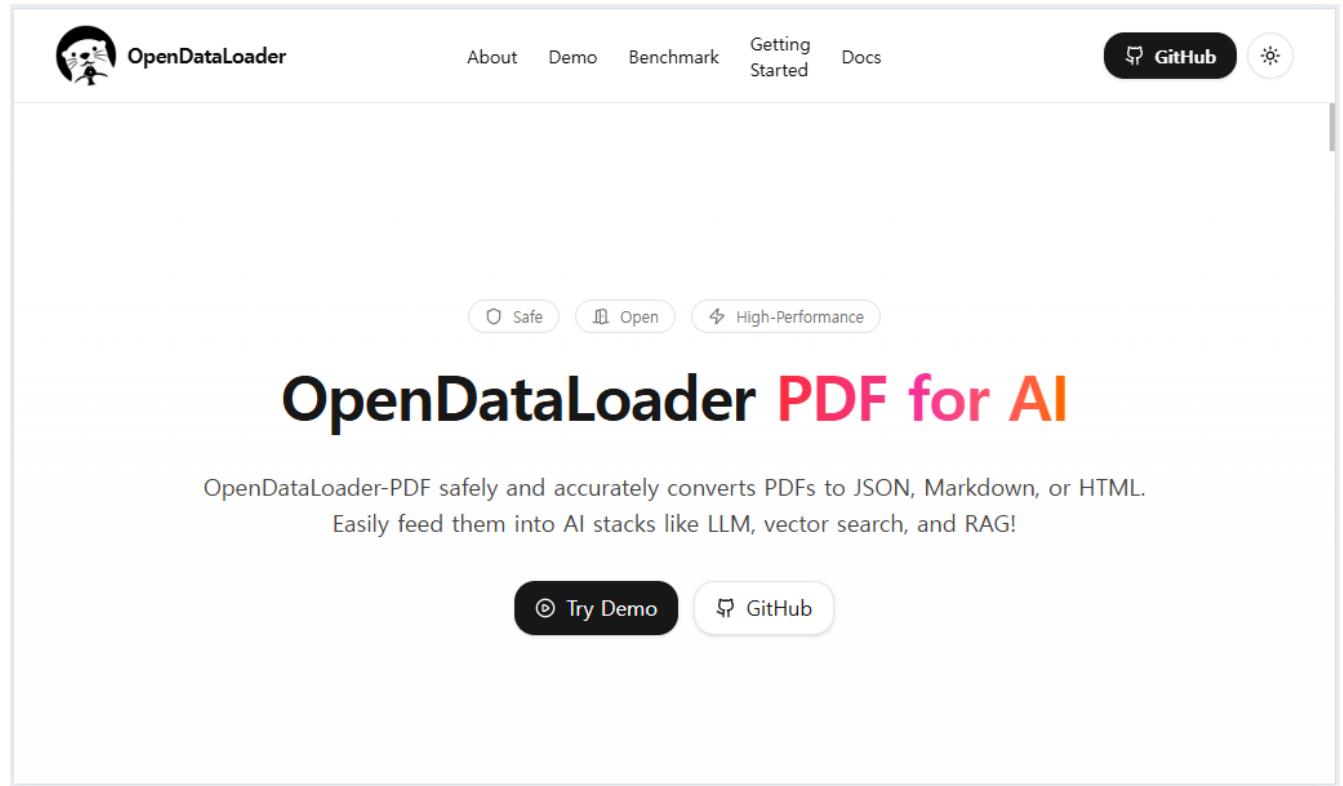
OpenDataLoader

About Demo Benchmark Getting Started Docs

GitHub

Safe Open High-Performance

OpenDataLoader PDF for AI

OpenDataLoader-PDF safely and accurately converts PDFs to JSON, Markdown, or HTML. Easily feed them into AI stacks like LLM, vector search, and RAG!

Try Demo GitHub